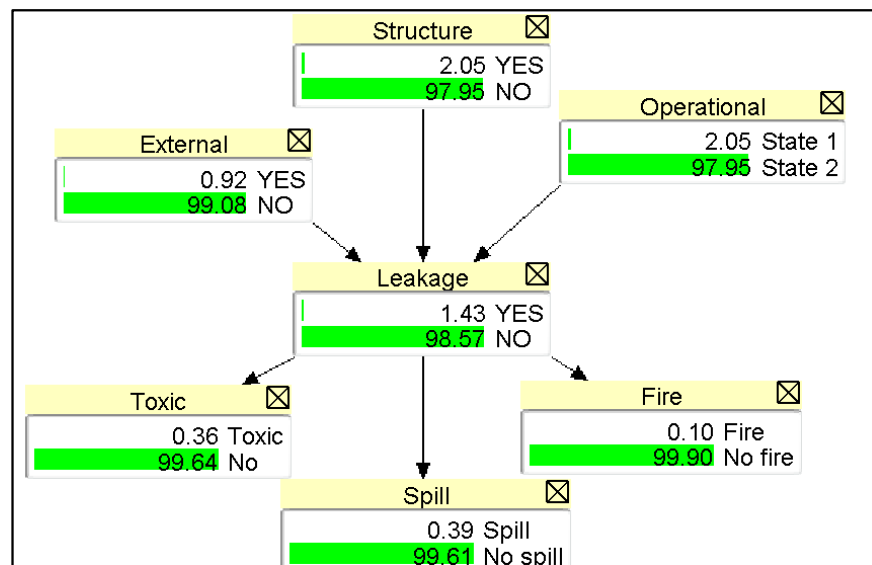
Structure ⊠
2.05 YES
97.95 NO

Operational ⊠
2.05 State 1
97.95 State 2

External ⊠
0.92 YES
99.08 NO

Leakage ⊠
1.43 YES
98.57 NO

Toxic ⊠
0.36 Toxic
99.64 No

Fire ⊠
0.10 Fire
99.90 No fire

Spill ⊠
0.39 Spill
99.61 No spill